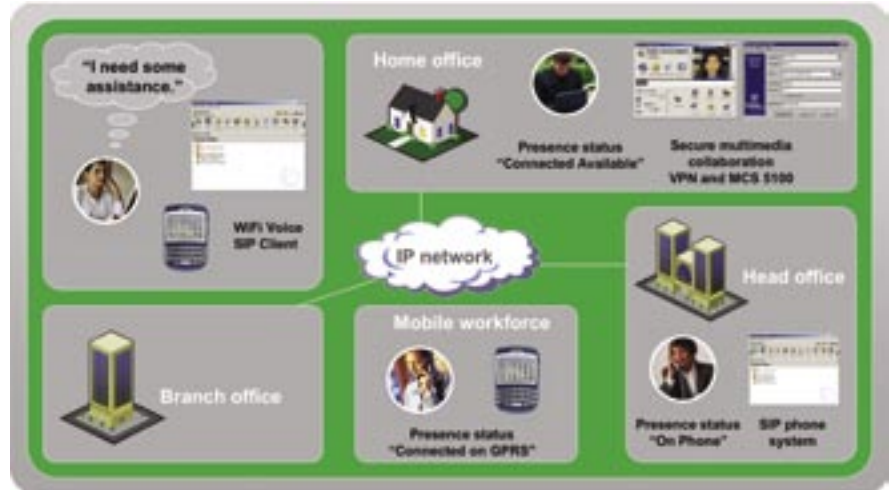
"I need some assistance."

WiFi Voice SIP Client

Home office

Presence status "Connected Available"

Secure multimedia collaboration VPN and MCS 5100

IP network

Head office

Presence status "On Phone"

SIP phone system

Branch office

Mobile workforce

Presence status "Connected on GPRS"